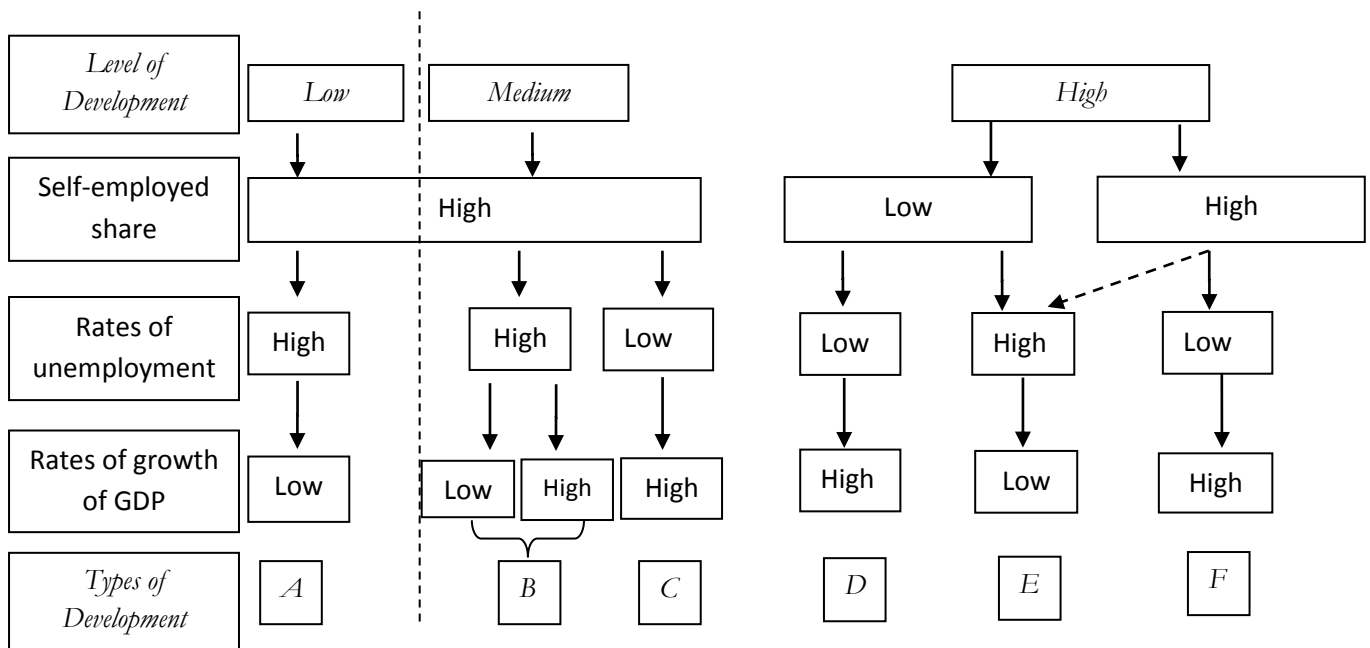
Level of Development

Low

Medium

High

Self-employed share

High

Low

High

Rates of unemployment

High

High

Low

Low

High

Low

Rates of growth of GDP

Low

Low

High

High

High

Low

High

Types of Development

A

B

C

D

E

F